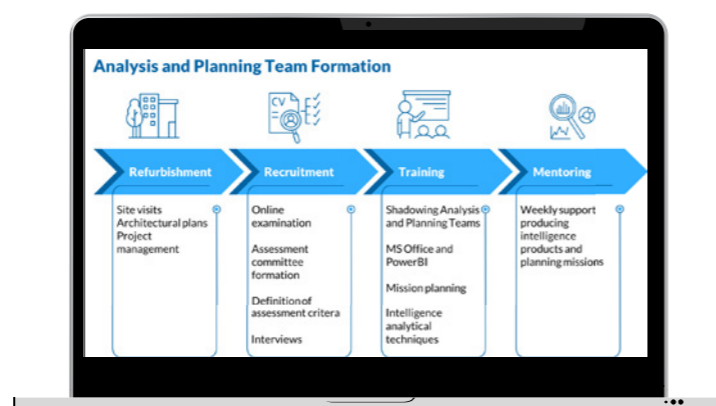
Analysis and Planning Team Formation

CV

Refurbishment

Recruitment

Training

Mentoring

Site visits
Architectural plans
Project management

Online examination

Assessment committee formation

Definition of assessment critera

Interviews

Shadowing Analysis and Planning Teams

MS Office and PowerBI

Mission planning

Intelligence analytical techniques

Weekly support producing intelligence products and planning missions